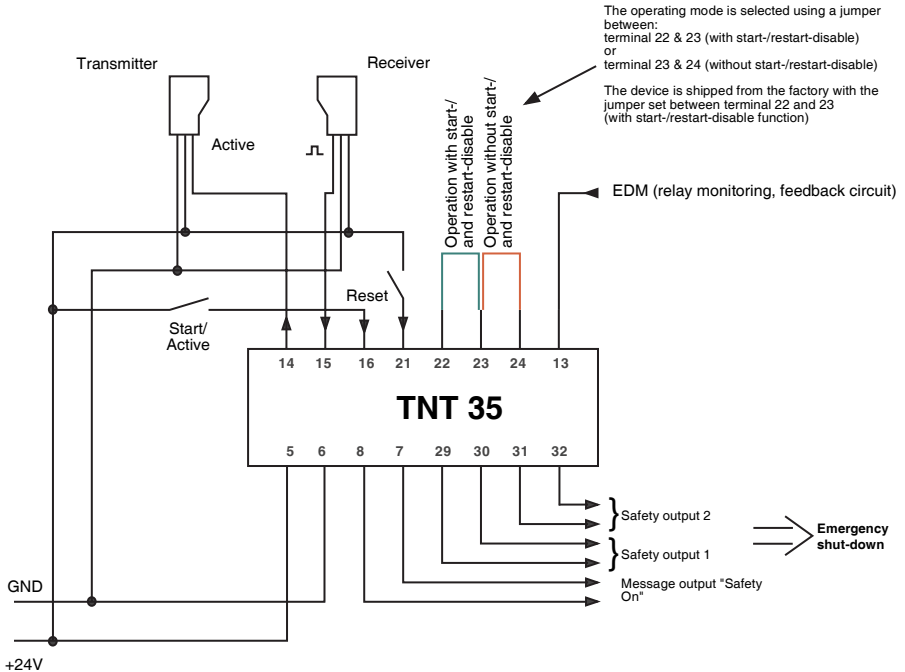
The operating mode is selected using a jumper between:
terminal 22 & 23 (with start-/restart-disable)
or
terminal 23 & 24 (without start-/restart-disable)

The device is shipped from the factory with the jumper set between terminal 22 and 23 (with start-/restart-disable function)

Transmitter

Receiver

Active

Operation with start-/ and restart-disable

Operation without start-/ and restart-disable

EDM (relay monitoring, feedback circuit)

Reset

Start/ Active

| 14 | 15 | 16 | 21 | 22 | 23 | 24 | 13 |
|---|---|---|---|---|---|---|---|

TNT 35

| 5 | 6 | 8 | 7 | 29 | 30 | 31 | 32 |
|---|---|---|---|---|---|---|---|

Safety output 2

Emergency shut-down

Safety output 1

GND

Message output "Safety On"

+24V